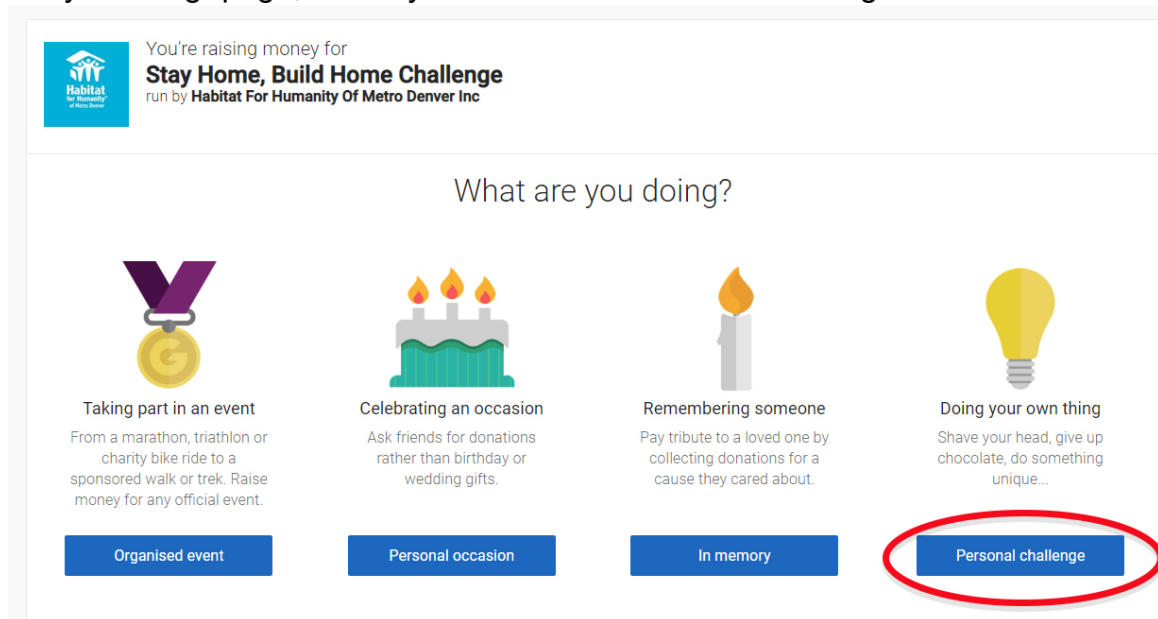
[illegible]

Habitat for Humanity of Metro Denver

You're raising money for
Stay Home, Build Home Challenge
run by Habitat For Humanity Of Metro Denver Inc

What are you doing?

G

Taking part in an event
From a marathon, triathlon or charity bike ride to a sponsored walk or trek. Raise money for any official event.

Organised event

Celebrating an occasion
Ask friends for donations rather than birthday or wedding gifts.

Personal occasion

Remembering someone
Pay tribute to a loved one by collecting donations for a cause they cared about.

In memory

Doing your own thing
Shave your head, give up chocolate, do something unique...

Personal challenge